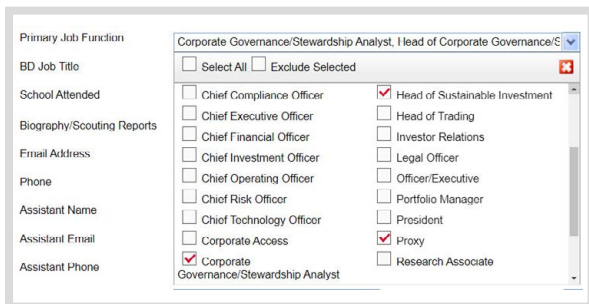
Primary Job Function

Corporate Governance/Stewardship Analyst, Head of Corporate Governance/S

BD Job Title

School Attended

Biography/Scouting Reports

Email Address

Phone

Assistant Name

Assistant Email

Assistant Phone

Select All Exclude Selected

Chief Compliance Officer
Chief Executive Officer
Chief Financial Officer
Chief Investment Officer
Chief Operating Officer
Chief Risk Officer
Chief Technology Officer
Corporate Access
Corporate Governance/Stewardship Analyst

Head of Sustainable Investment
Head of Trading
Investor Relations
Legal Officer
Officer/Executive
Portfolio Manager
President
Proxy
Research Associate